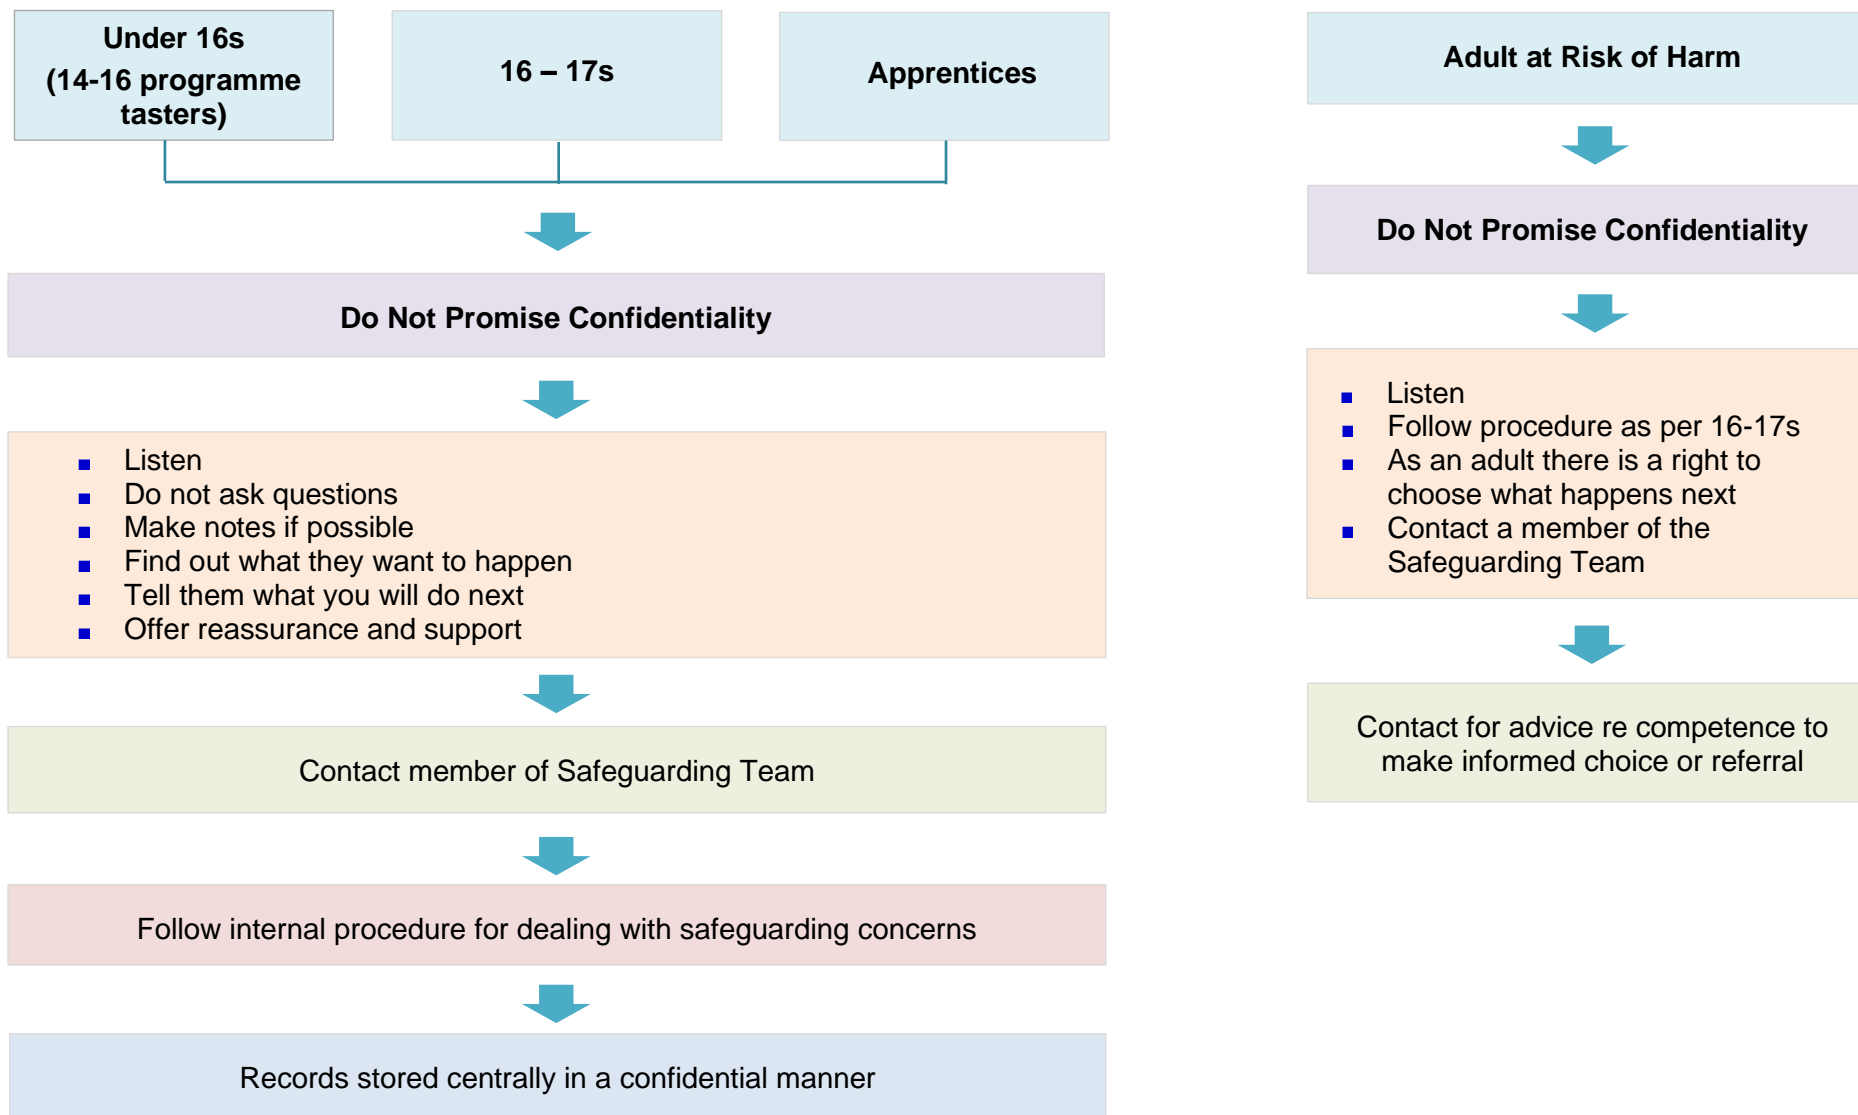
Under 16s
(14-16 programme tasters)

16 – 17s

Apprentices

Do Not Promise Confidentiality

- Listen
- Do not ask questions
- Make notes if possible
- Find out what they want to happen
- Tell them what you will do next
- Offer reassurance and support

Contact member of Safeguarding Team

Follow internal procedure for dealing with safeguarding concerns

Records stored centrally in a confidential manner

Adult at Risk of Harm

Do Not Promise Confidentiality

- Listen
- Follow procedure as per 16-17s
- As an adult there is a right to choose what happens next
- Contact a member of the Safeguarding Team

Contact for advice re competence to make informed choice or referral